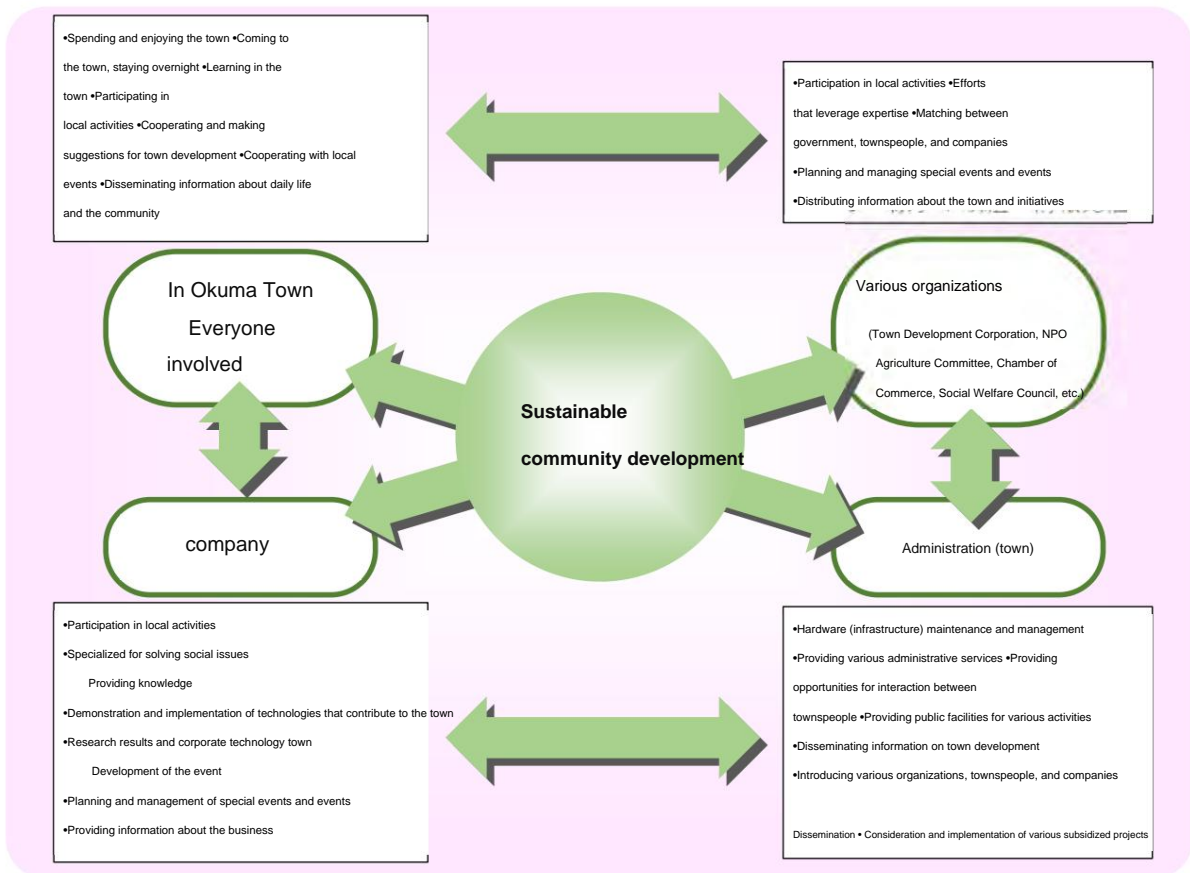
•Spending and enjoying the town •Coming to the town, staying overnight •Learning in the town •Participating in local activities •Cooperating and making suggestions for town development •Cooperating with local events •Disseminating information about daily life and the community

•Participation in local activities •Efforts that leverage expertise •Matching between government, townspeople, and companies
•Planning and managing special events and events
•Distributing information about the town and initiatives

In Okuma Town
Everyone
involved

Various organizations

(Town Development Corporation, NPO Agriculture Committee, Chamber of Commerce, Social Welfare Council, etc.)

Sustainable
community development

company

Administration (town)

•Participation in local activities
•Specialized for solving social issues
Providing knowledge
•Demonstration and implementation of technologies that contribute to the town
•Research results and corporate technology town
Development of the event
•Planning and management of special events and events
•Providing information about the business

•Hardware (infrastructure) maintenance and management
•Providing various administrative services •Providing opportunities for interaction between townspeople •Providing public facilities for various activities
•Disseminating information on town development
•Introducing various organizations, townspeople, and companies

Dissemination • Consideration and implementation of various subsidized projects